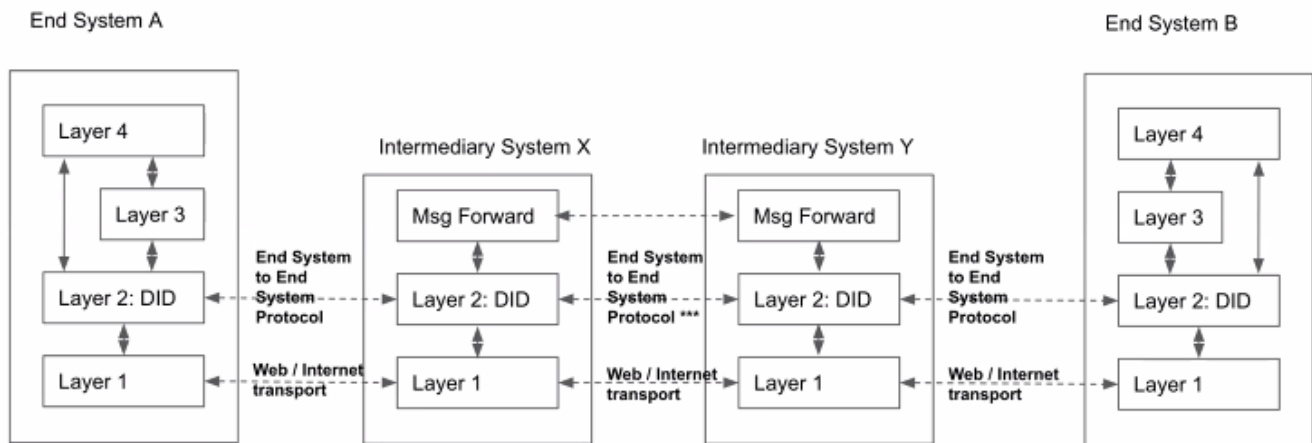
End System A

End System B

Layer 4

Layer 3

Layer 2: DID

Layer 1

Intermediary System X

Msg Forward

Layer 2: DID

Layer 1

Intermediary System Y

Msg Forward

Layer 2: DID

Layer 1

Layer 4

Layer 3

Layer 2: DID

Layer 1

End System to End System Protocol

Web / Internet transport

End System to End System Protocol ***

Web / Internet transport

End System to End System Protocol

Web / Internet transport